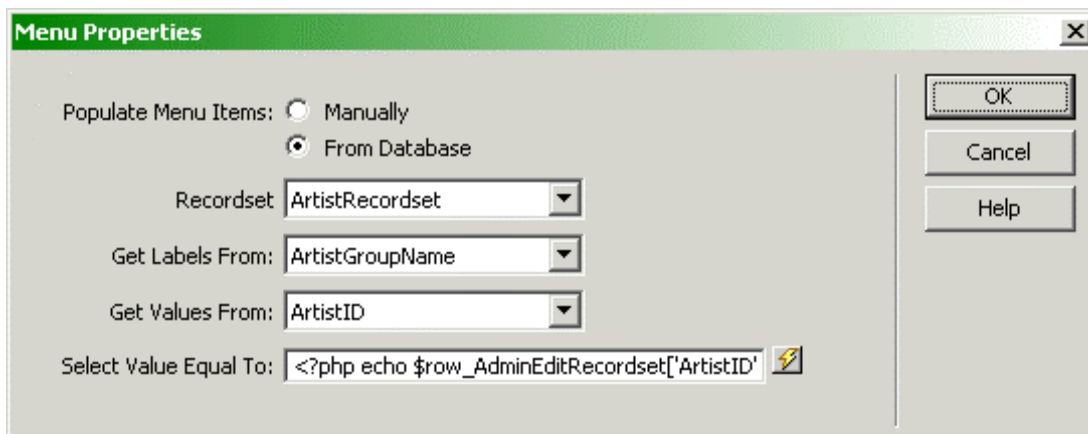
Menu Properties

Populate Menu Items: Manually

From Database

Recordset ArtistRecordset

Get Labels From: ArtistGroupName

Get Values From: ArtistID

Select Value Equal To: <?php echo $row_AdminEditRecordset['ArtistID'

OK

Cancel

Help